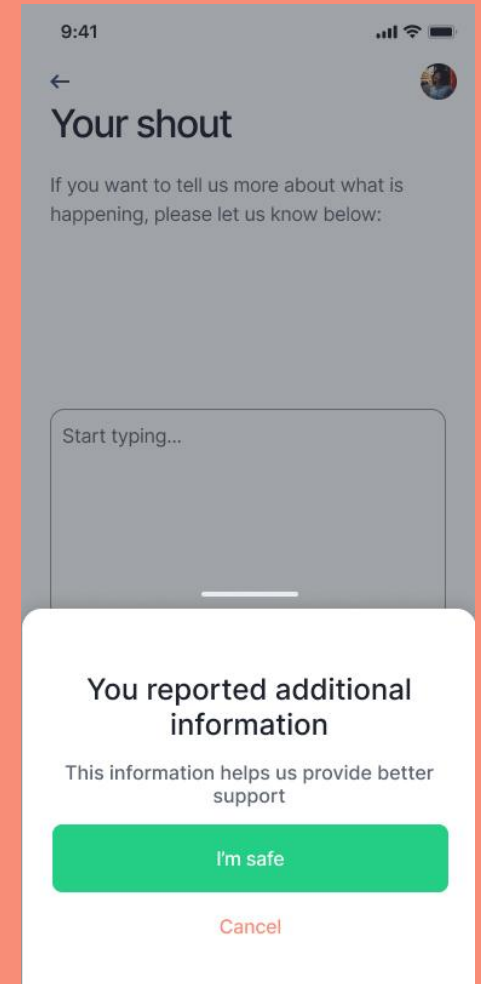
9:41

←

Your shout

If you want to tell us more about what is happening, please let us know below:

Start typing...

You reported additional information

This information helps us provide better support

I'm safe

Cancel